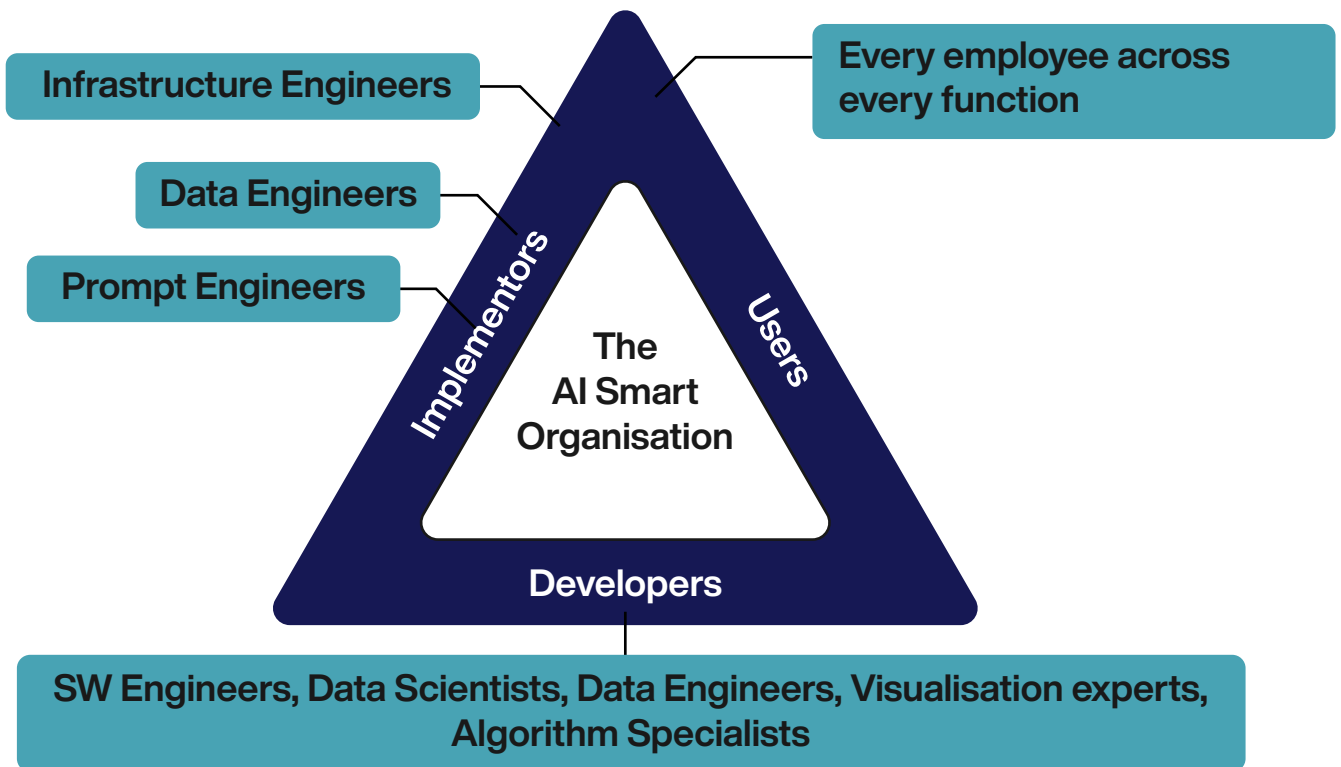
Infrastructure Engineers

Every employee across every function

Data Engineers

Prompt Engineers

Implementors

Users

The AI Smart Organisation

Developers

SW Engineers, Data Scientists, Data Engineers, Visualisation experts, Algorithm Specialists